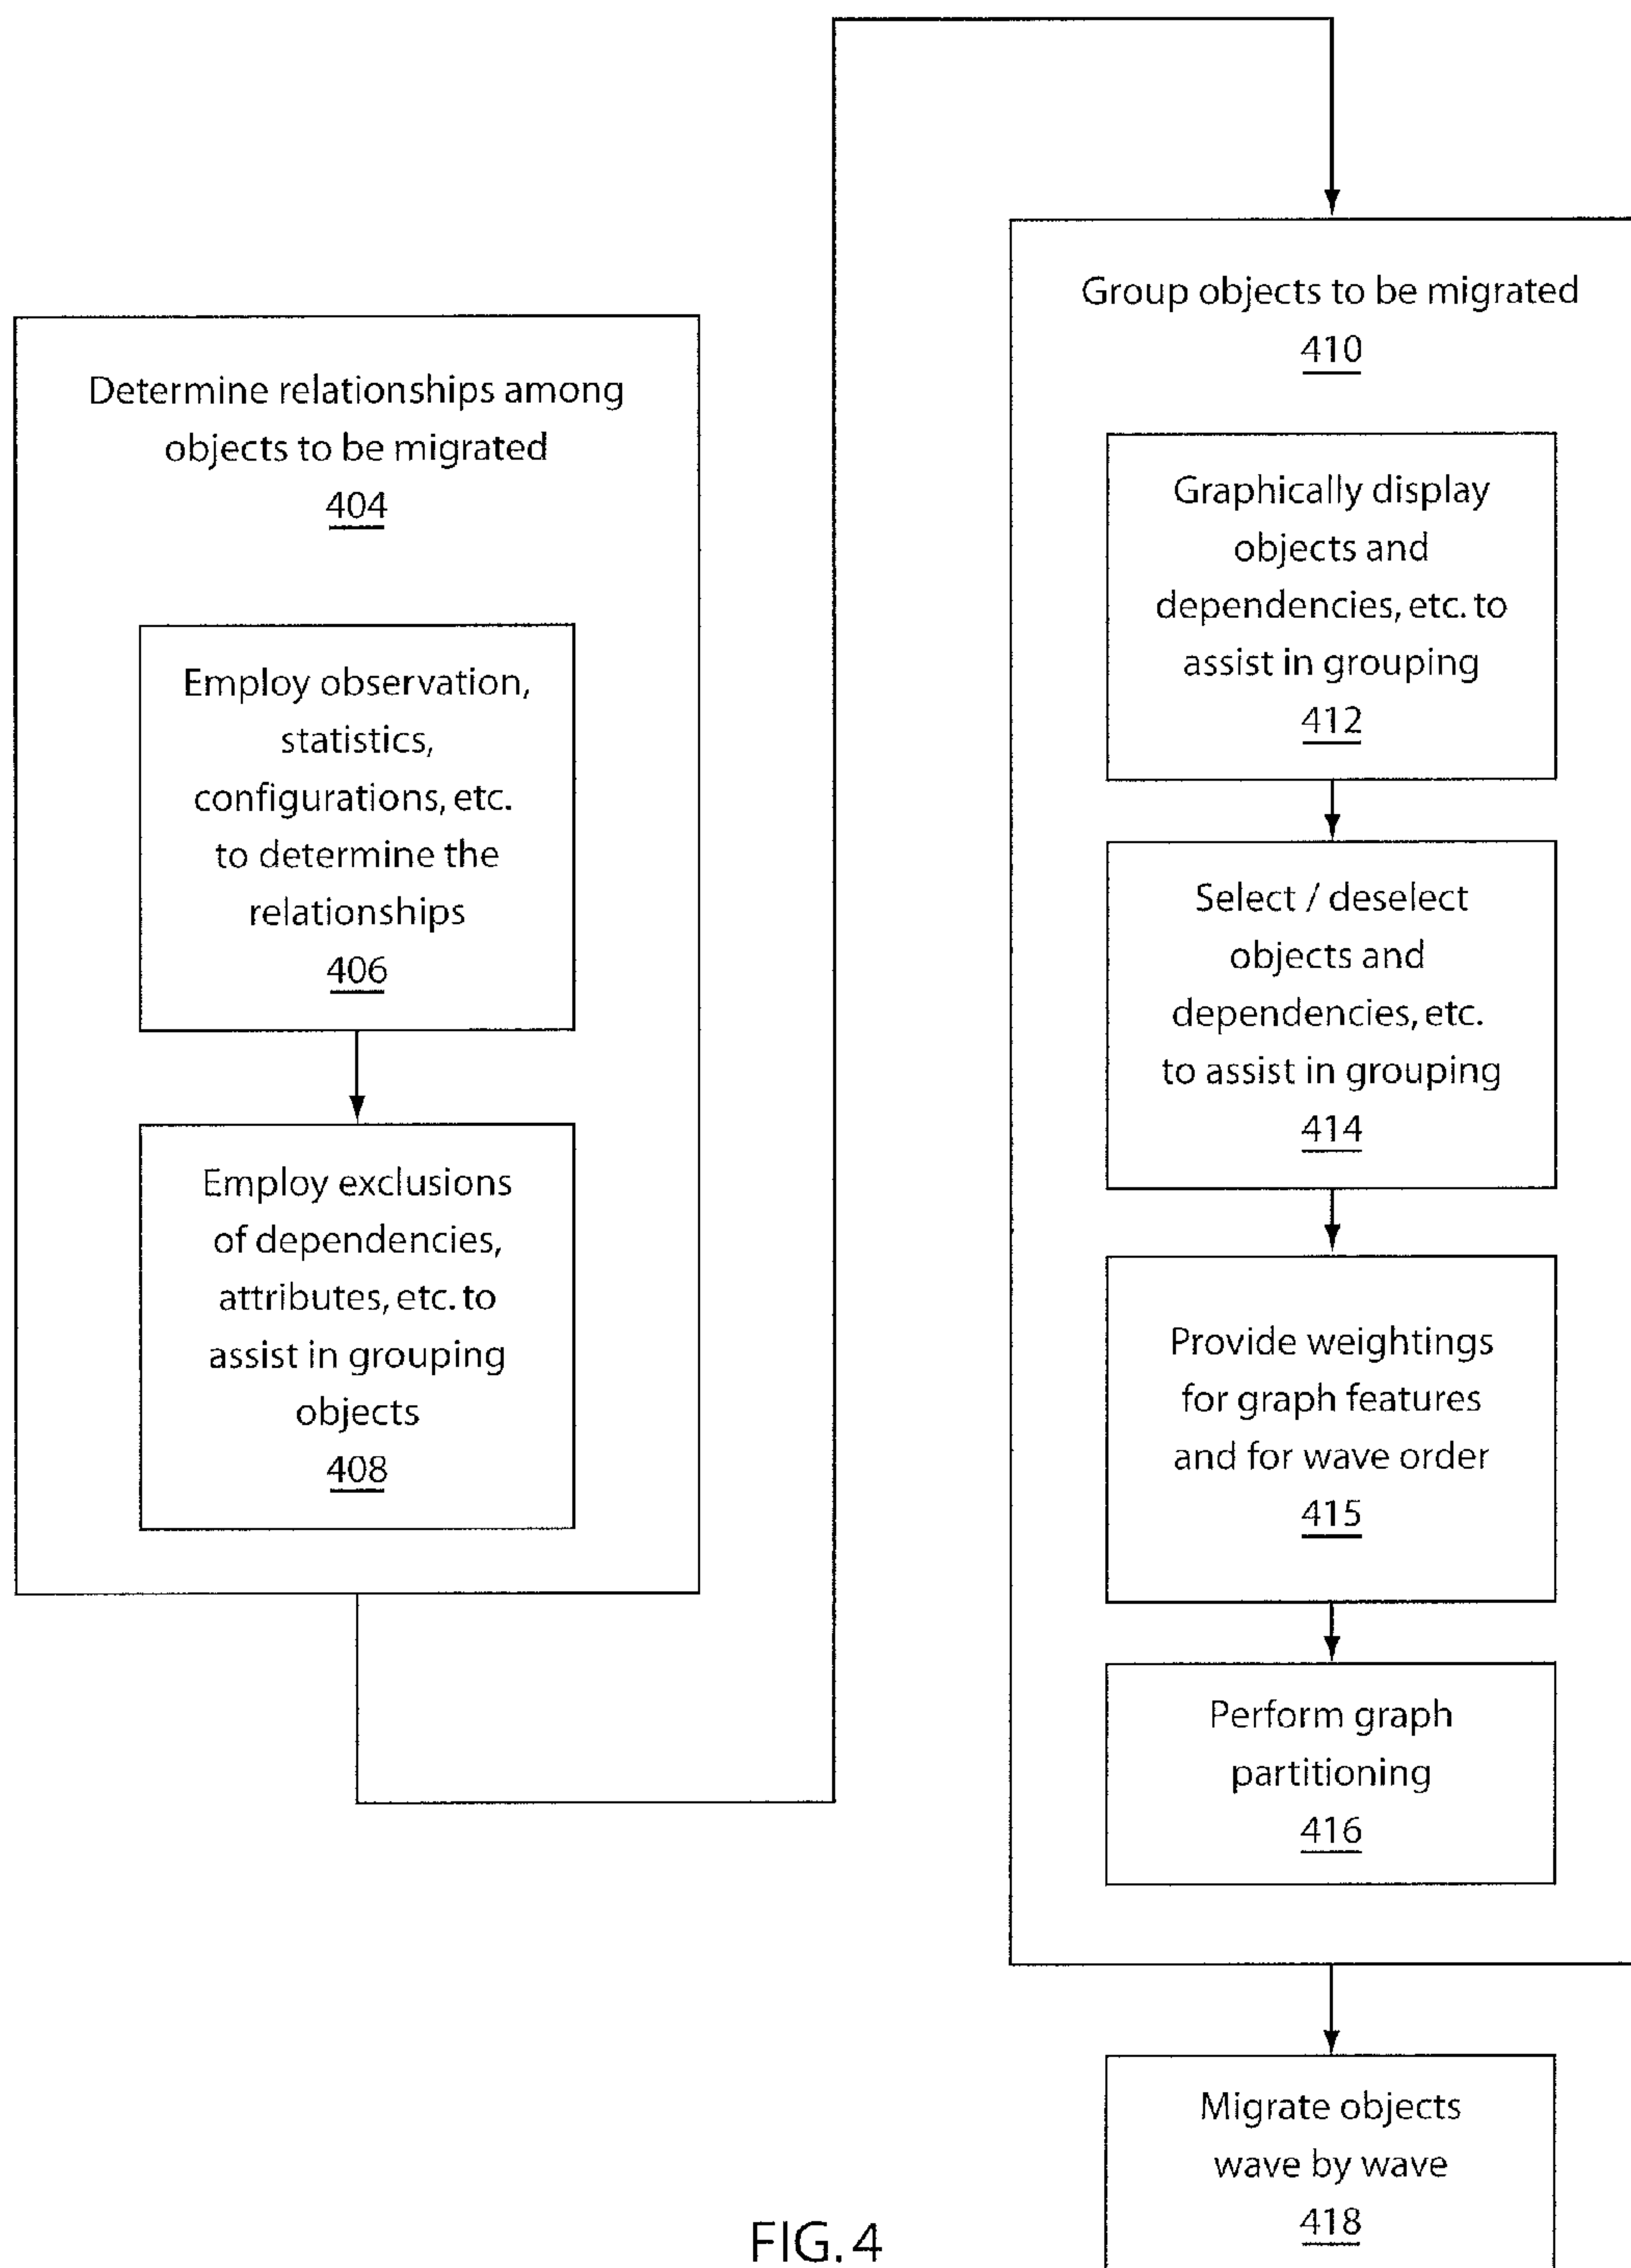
Determine relationships among objects to be migrated
404

Employ observation, statistics, configurations, etc. to determine the relationships
406

Employ exclusions of dependencies, attributes, etc. to assist in grouping objects
408

Group objects to be migrated
410

Graphically display objects and dependencies, etc. to assist in grouping
412

Select / deselect objects and dependencies, etc. to assist in grouping
414

Provide weightings for graph features and for wave order
415

Perform graph partitioning
416

Migrate objects wave by wave
418

FIG. 4